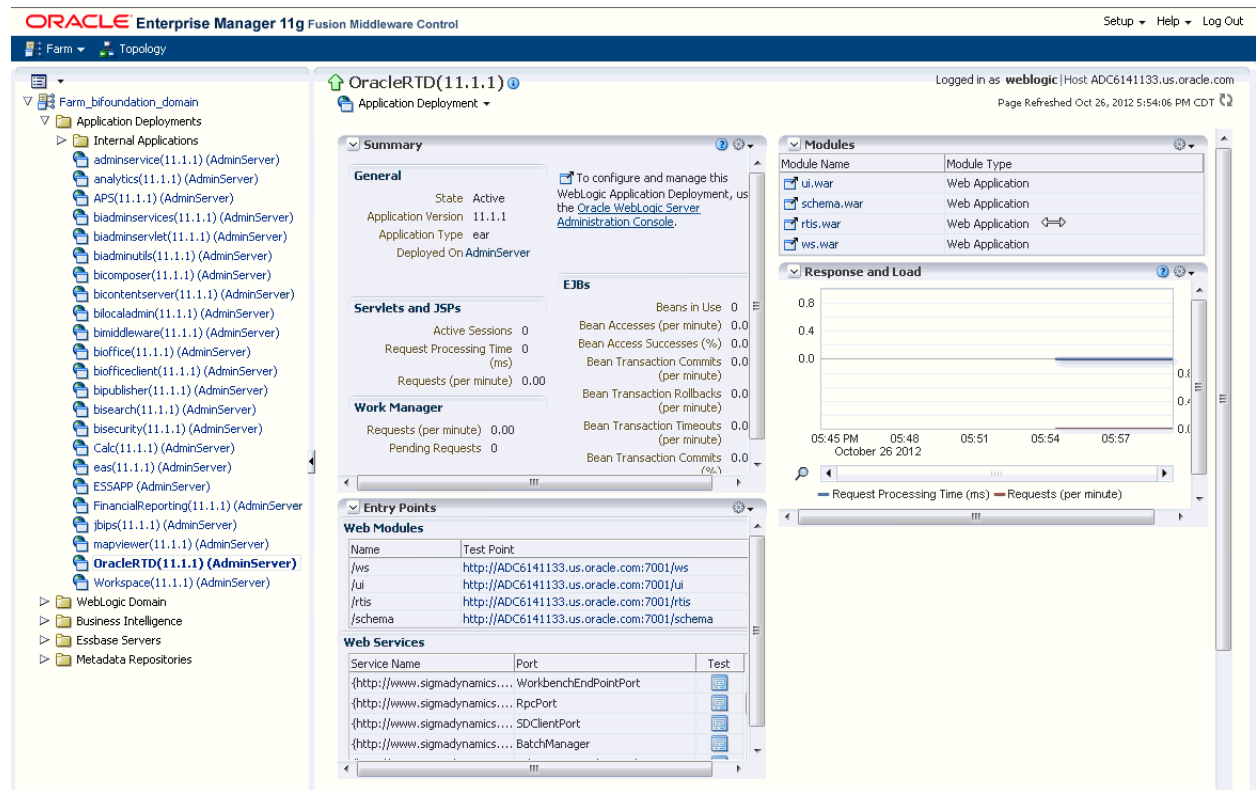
ORACLE Enterprise Manager 11g Fusion Middleware Control

Setup ▾ Help ▾ Log Out

Farm ▾ Topology

Farm_bifoundation_domain
Application Deployments
Internal Applications
adminservice(11.1.1) (AdminServer)
analytics(11.1.1) (AdminServer)
APS(11.1.1) (AdminServer)
biadminservices(11.1.1) (AdminServer)
biadminservlet(11.1.1) (AdminServer)
biadminutils(11.1.1) (AdminServer)
bicomposer(11.1.1) (AdminServer)
bicontentserver(11.1.1) (AdminServer)
bilocaladmin(11.1.1) (AdminServer)
bimiddleware(11.1.1) (AdminServer)
bioffice(11.1.1) (AdminServer)
biofficeclient(11.1.1) (AdminServer)
bipublisher(11.1.1) (AdminServer)
bisearch(11.1.1) (AdminServer)
bisecurity(11.1.1) (AdminServer)
Calc(11.1.1) (AdminServer)
eas(11.1.1) (AdminServer)
ESSAPP (AdminServer)
FinancialReporting(11.1.1) (AdminServer
jbips(11.1.1) (AdminServer)
mapviewer(11.1.1) (AdminServer)
OracleRTD(11.1.1) (AdminServer)
Workspace(11.1.1) (AdminServer)
WebLogic Domain
Business Intelligence
Essbase Servers
Metadata Repositories

OracleRTD(11.1.1)
Application Deployment ▾

Logged in as weblogic | Host ADC6141133.us.oracle.com
Page Refreshed Oct 26, 2012 5:54:06 PM CDT

Summary

General
State Active
Application Version 11.1.1
Application Type ear
Deployed On AdminServer

To configure and manage this WebLogic Application Deployment, us the Oracle WebLogic Server Administration Console.

Servlets and JSPs
Active Sessions 0
Request Processing Time (ms) 0
Requests (per minute) 0.00

Work Manager
Requests (per minute) 0.00
Pending Requests 0

EJBs
Beans in Use 0
Bean Accesses (per minute) 0.0
Bean Access Successes (%) 0.0
Bean Transaction Commits (per minute) 0.0
Bean Transaction Rollbacks (per minute) 0.0
Bean Transaction Timeouts (per minute) 0.0
Bean Transaction Commits (%) 0.0

Modules

| Module Name | Module Type |
|---|---|
| ui.war | Web Application |
| schema.war | Web Application |
| rtis.war | Web Application |
| ws.war | Web Application |

Response and Load
0.8
0.4
0.0
0.8
0.4
0.0
05:45 PM October 26 2012 05:48 05:51 05:54 05:57
Request Processing Time (ms) Requests (per minute)

Entry Points
Web Modules

| Name | Test Point |
|---|---|
| /ws | http://ADC6141133.us.oracle.com:7001/ws |
| /ui | http://ADC6141133.us.oracle.com:7001/ui |
| /rtis | http://ADC6141133.us.oracle.com:7001/rtis |
| /schema | http://ADC6141133.us.oracle.com:7001/schema |

Web Services

| Service Name | Port | Test |
|---|---|---|
| {http://www.sigmadynamics.... | WorkbenchEndPointPort | |
| {http://www.sigmadynamics.... | RpcPort | |
| {http://www.sigmadynamics.... | SDClientPort | |
| {http://www.sigmadynamics.... | BatchManager | |